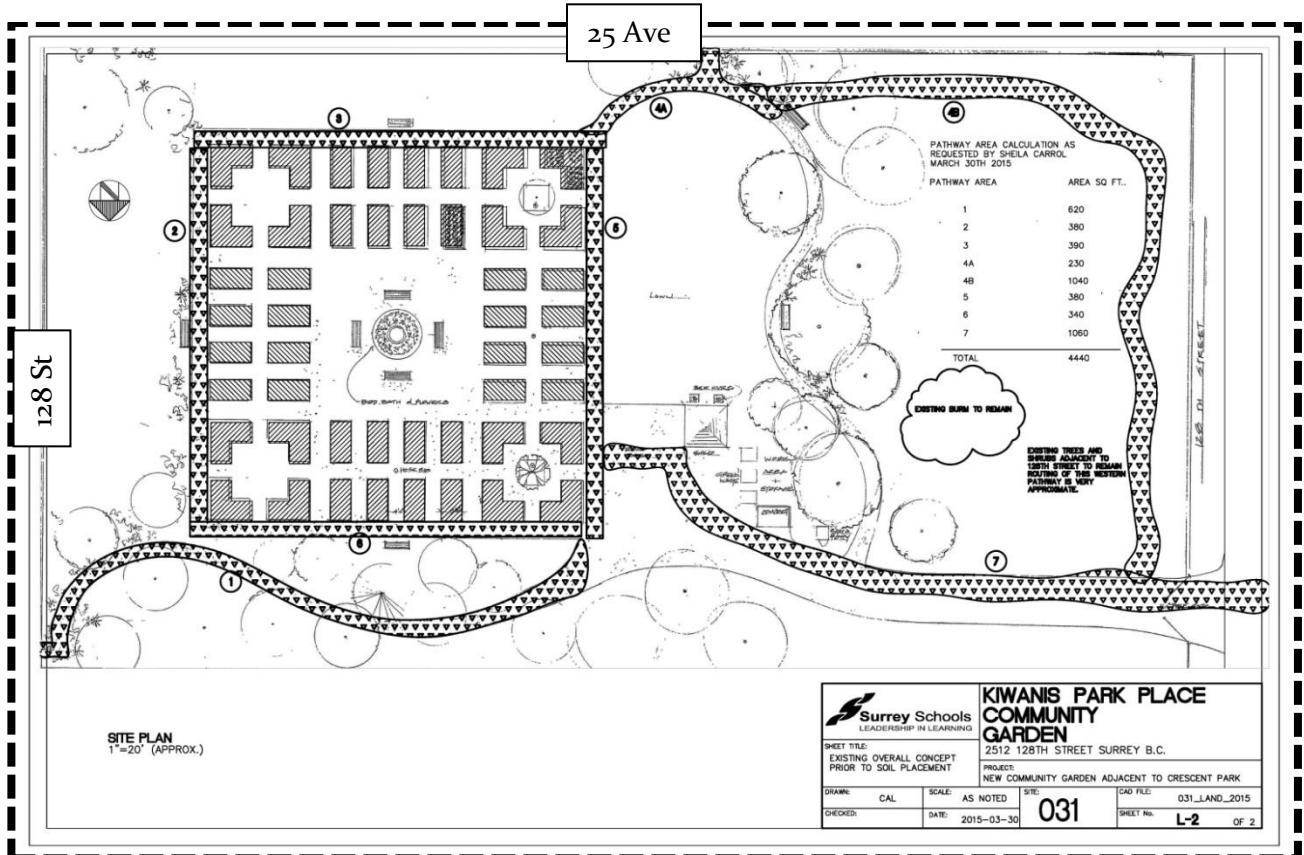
25 Ave

128 St

3

4A

4B

2

5

6

1

7

PATHWAY AREA CALCULATION AS REQUESTED BY SHEILA CARROL MARCH 30TH 2015

| PATHWAY AREA | AREA SQ FT.. |
|---|---|
| 1 | 620 |
| 2 | 380 |
| 3 | 390 |
| 4A | 230 |
| 4B | 1040 |
| 5 | 380 |
| 6 | 340 |
| 7 | 1060 |
| TOTAL | 4440 |

Lawn

BIRD BATH & PLANTER

EXISTING BURM TO REMAIN

EXISTING TREES AND SHRUBS ADJACENT TO 128TH STREET TO REMAIN ROUTING OF THIS WESTERN PATHWAY IS VERY APPROXIMATE.

128 St STREET

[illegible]

SITE PLAN
1"=20' (APPROX.)

Surrey Schools
LEADERSHIP IN LEARNING

KIWANIS PARK PLACE COMMUNITY GARDEN
2512 128TH STREET SURREY B.C.

SHEET TITLE:
EXISTING OVERALL CONCEPT PRIOR TO SOIL PLACEMENT

PROJECT:
NEW COMMUNITY GARDEN ADJACENT TO CRESCENT PARK

| DRAWN: CAL | SCALE: AS NOTED | SITE: 031 | CAD FILE: 031_LAND_2015 |
|---|---|---|---|
| CHECKED: | DATE: 2015-03-30 | | SHEET No. L-2 OF 2 |